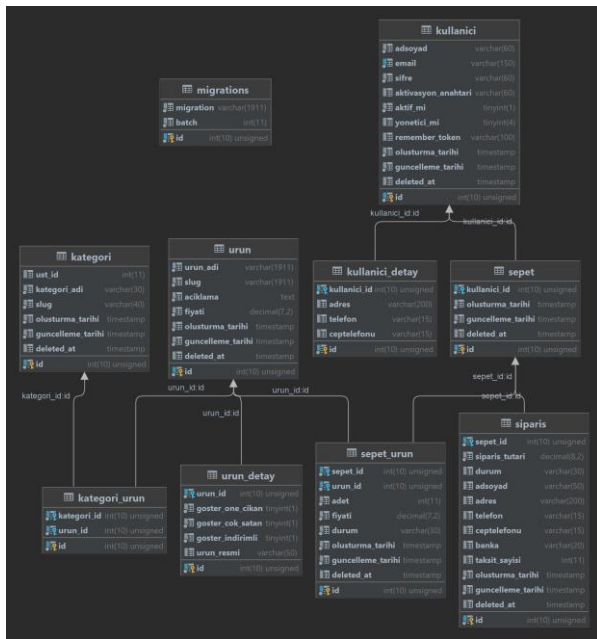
kullanici

| | |
|---|---|
| adsoyad | varchar(60) |
| email | varchar(150) |
| sifre | varchar(60) |
| aktivasyon_anahtari | varchar(60) |
| aktif_mi | tinyint(1) |
| yonetici_mi | tinyint(4) |
| remember_token | varchar(100) |
| olusturma_tarihi | timestamp |
| guncelleme_tarihi | timestamp |
| deleted_at | timestamp |
| id | int(10) unsigned |

migrations

| | |
|---|---|
| migration | varchar(191) |
| batch | int(11) |
| id | int(10) unsigned |

kullanici_id:id

kullanici_id:id

kategori

| | |
|---|---|
| ust_id | int(11) |
| kategori_adi | varchar(30) |
| slug | varchar(40) |
| olusturma_tarihi | timestamp |
| guncelleme_tarihi | timestamp |
| deleted_at | timestamp |
| id | int(10) unsigned |

urun

| | |
|---|---|
| urun_adi | varchar(191) |
| slug | varchar(191) |
| aciklama | text |
| fiyati | decimal(7,2) |
| olusturma_tarihi | timestamp |
| guncelleme_tarihi | timestamp |
| deleted_at | timestamp |
| id | int(10) unsigned |

kullanici_detay

| | |
|---|---|
| kullanici_id | int(10) unsigned |
| adres | varchar(200) |
| telefon | varchar(15) |
| ceptelefonu | varchar(15) |
| id | int(10) unsigned |

sepet

| | |
|---|---|
| kullanici_id | int(10) unsigned |
| olusturma_tarihi | timestamp |
| guncelleme_tarihi | timestamp |
| deleted_at | timestamp |
| id | int(10) unsigned |

urun_id:id

urun_id:id

kategori_id:id

urun_id:id

sepet_id:id

sepet_id:id

kategori_urun

| | |
|---|---|
| kategori_id | int(10) unsigned |
| urun_id | int(10) unsigned |
| id | int(10) unsigned |

urun_detay

| | |
|---|---|
| urun_id | int(10) unsigned |
| goster_one_cikan | tinyint(1) |
| goster_cok_satan | tinyint(1) |
| goster_indirimli | tinyint(1) |
| urun_resmi | varchar(50) |
| id | int(10) unsigned |

sepet_urun

| | |
|---|---|
| sepet_id | int(10) unsigned |
| urun_id | int(10) unsigned |
| adet | int(11) |
| fiyati | decimal(7,2) |
| durum | varchar(30) |
| olusturma_tarihi | timestamp |
| guncelleme_tarihi | timestamp |
| deleted_at | timestamp |
| id | int(10) unsigned |

siparis

| | |
|---|---|
| sepet_id | int(10) unsigned |
| siparis_tutari | decimal(8,2) |
| durum | varchar(30) |
| adsoyad | varchar(50) |
| adres | varchar(200) |
| telefon | varchar(15) |
| ceptelefonu | varchar(15) |
| banka | varchar(20) |
| taksit_sayisi | int(11) |
| olusturma_tarihi | timestamp |
| guncelleme_tarihi | timestamp |
| deleted_at | timestamp |
| id | int(10) unsigned |